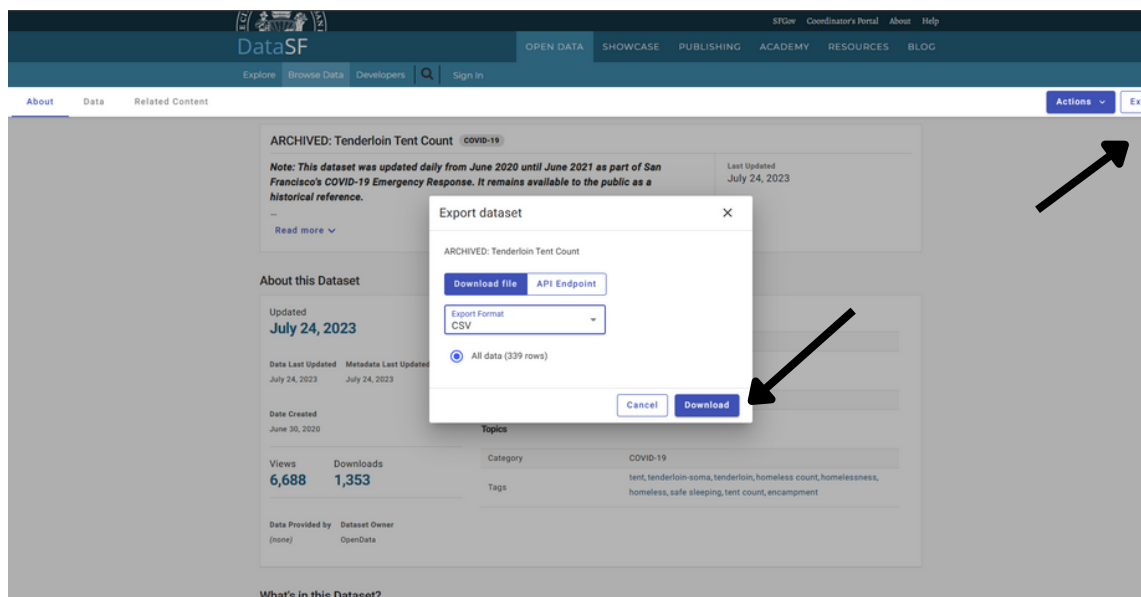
SFGov Coordinator's Portal About Help

DataSF

OPEN DATA SHOWCASE PUBLISHING ACADEMY RESOURCES BLOG

Explore Browse Data Developers Sign In

About Data Related Content

Actions Ex

ARCHIVED: Tenderloin Tent Count COVID-19

Note: This dataset was updated daily from June 2020 until June 2021 as part of San Francisco's COVID-19 Emergency Response. It remains available to the public as a historical reference.

...

Read more

Last Updated
July 24, 2023

About this Dataset

Updated
July 24, 2023

Data Last Updated Metadata Last Updated
July 24, 2023 July 24, 2023

Date Created
June 30, 2020

Views Downloads
6,688 1,353

Data Provided by Dataset Owner
(none) OpenData

Export dataset

ARCHIVED: Tenderloin Tent Count

Download file API Endpoint

Export Format
CSV

All data (339 rows)

Cancel Download

Topics

| Category | COVID-19 |
|---|---|
| Tags | tent, tenderloin-soma, tenderloin, homeless count, homelessness, homeless, safe sleeping, tent count, encampment |

What's in this Dataset?